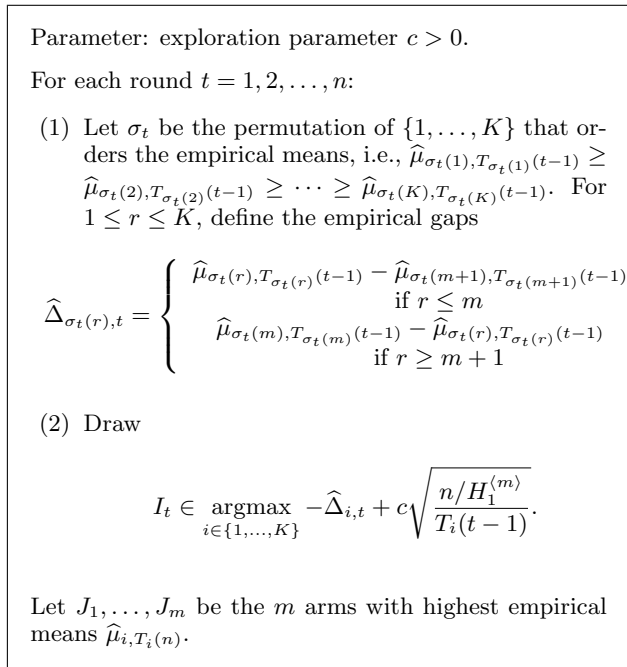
Parameter: exploration parameter $c > 0$.

For each round $t = 1, 2, \ldots, n$:

(1) Let $\sigma_t$ be the permutation of $\{1, \ldots, K\}$ that orders the empirical means, i.e., $\widehat{\mu}_{\sigma_t(1), T_{\sigma_t(1)}(t-1)} \geq \widehat{\mu}_{\sigma_t(2), T_{\sigma_t(2)}(t-1)} \geq \cdots \geq \widehat{\mu}_{\sigma_t(K), T_{\sigma_t(K)}(t-1)}$. For $1 \leq r \leq K$, define the empirical gaps

$$\widehat{\Delta}_{\sigma_t(r),t} = \begin{cases} \widehat{\mu}_{\sigma_t(r), T_{\sigma_t(r)}(t-1)} - \widehat{\mu}_{\sigma_t(m+1), T_{\sigma_t(m+1)}(t-1)} \\ \text{if } r \leq m \\ \widehat{\mu}_{\sigma_t(m), T_{\sigma_t(m)}(t-1)} - \widehat{\mu}_{\sigma_t(r), T_{\sigma_t(r)}(t-1)} \\ \text{if } r \geq m+1 \end{cases}$$

(2) Draw

$$I_t \in \underset{i \in \{1, \ldots, K\}}{\operatorname{argmax}} -\widehat{\Delta}_{i,t} + c\sqrt{\frac{n/H_1^{\langle m \rangle}}{T_i(t-1)}}.$$

Let $J_1, \ldots, J_m$ be the $m$ arms with highest empirical means $\widehat{\mu}_{i, T_i(n)}$.